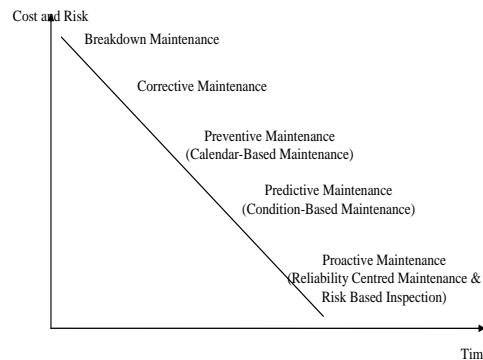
Cost and Risk

Breakdown Maintenance

Corrective Maintenance

Preventive Maintenance
(Calendar-Based Maintenance)

Predictive Maintenance
(Condition-Based Maintenance)

Proactive Maintenance
(Reliability Centred Maintenance &
Risk Based Inspection)

Tim